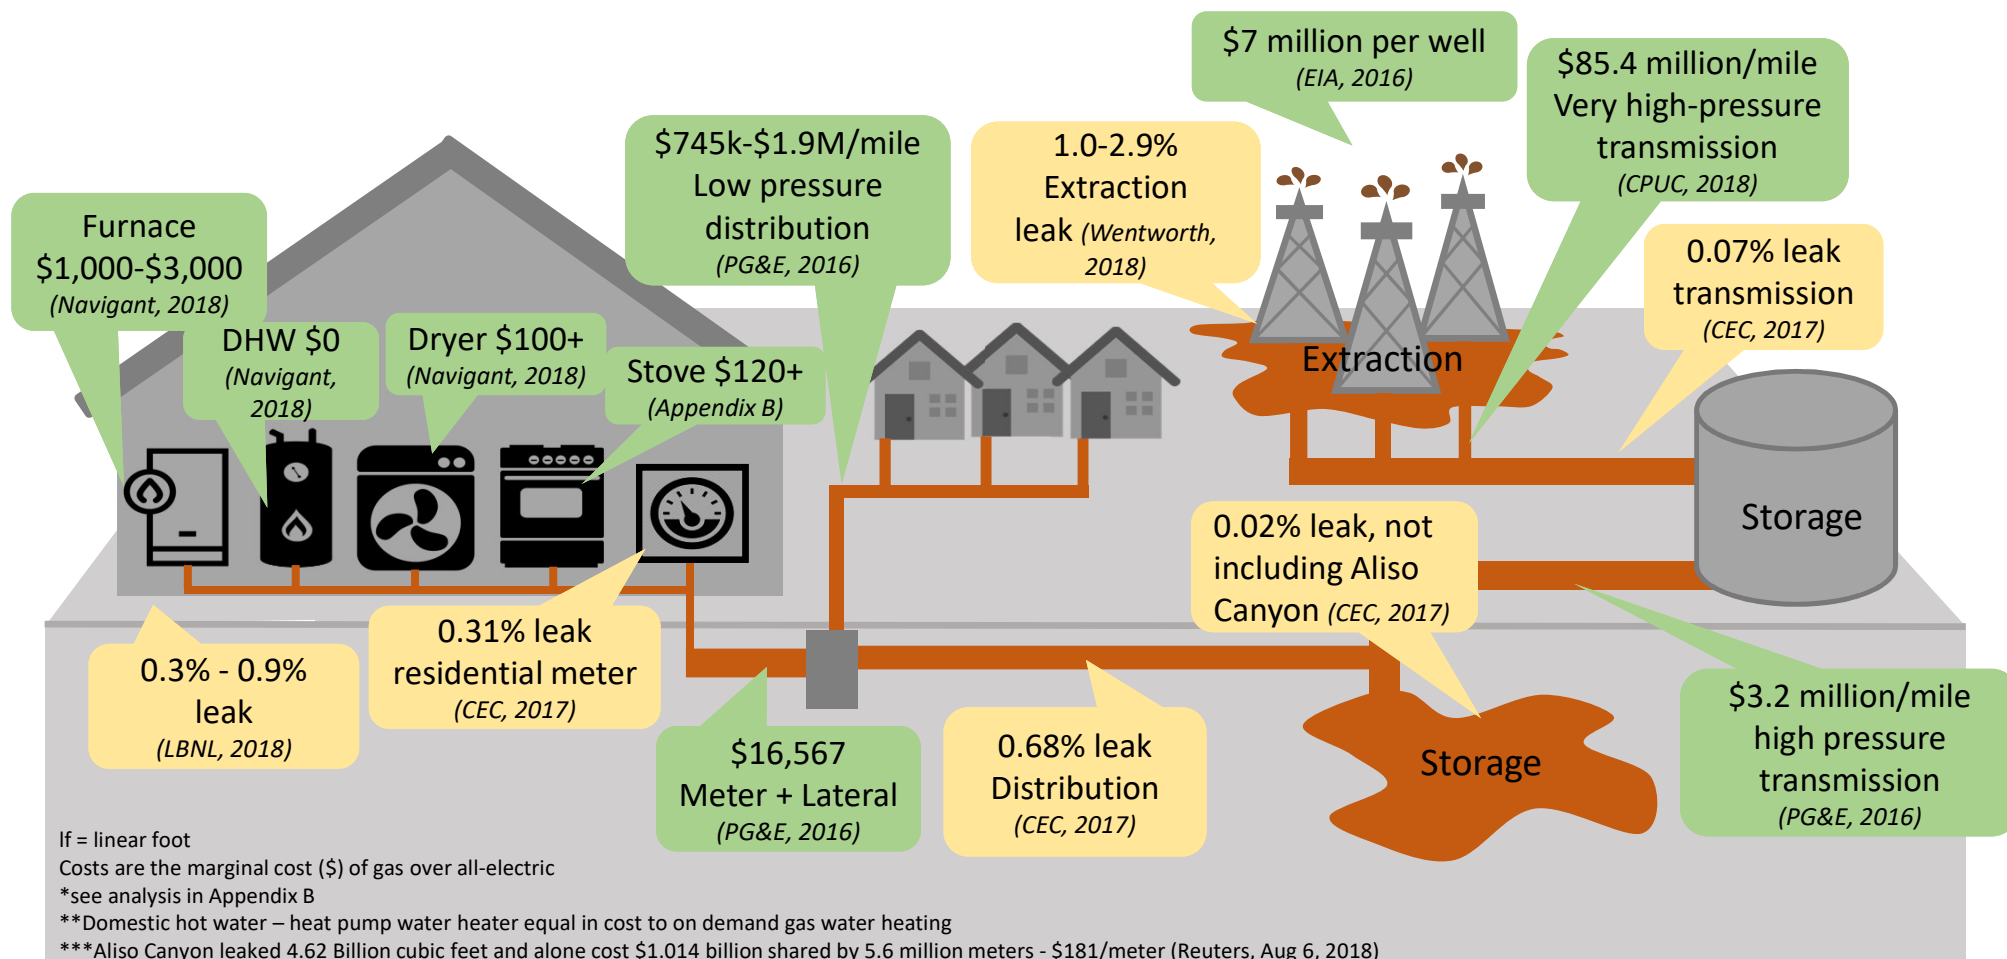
Furnace
$1,000-$3,000
(Navigant, 2018)

DHW $0
(Navigant, 2018)

Dryer $100+
(Navigant, 2018)

Stove $120+
(Appendix B)

$745k-$1.9M/mile
Low pressure distribution
(PG&E, 2016)

1.0-2.9%
Extraction leak (Wentworth, 2018)

$7 million per well
(EIA, 2016)

$85.4 million/mile
Very high-pressure transmission
(CPUC, 2018)

0.07% leak transmission
(CEC, 2017)

Extraction

Storage

0.02% leak, not including Aliso Canyon (CEC, 2017)

0.3% - 0.9% leak
(LBNL, 2018)

0.31% leak residential meter
(CEC, 2017)

$16,567
Meter + Lateral
(PG&E, 2016)

0.68% leak Distribution
(CEC, 2017)

Storage

$3.2 million/mile high pressure transmission
(PG&E, 2016)

lf = linear foot
Costs are the marginal cost ($) of gas over all-electric
*see analysis in Appendix B
**Domestic hot water – heat pump water heater equal in cost to on demand gas water heating
***Aliso Canyon leaked 4.62 Billion cubic feet and alone cost $1.014 billion shared by 5.6 million meters - $181/meter (Reuters, Aug 6, 2018)